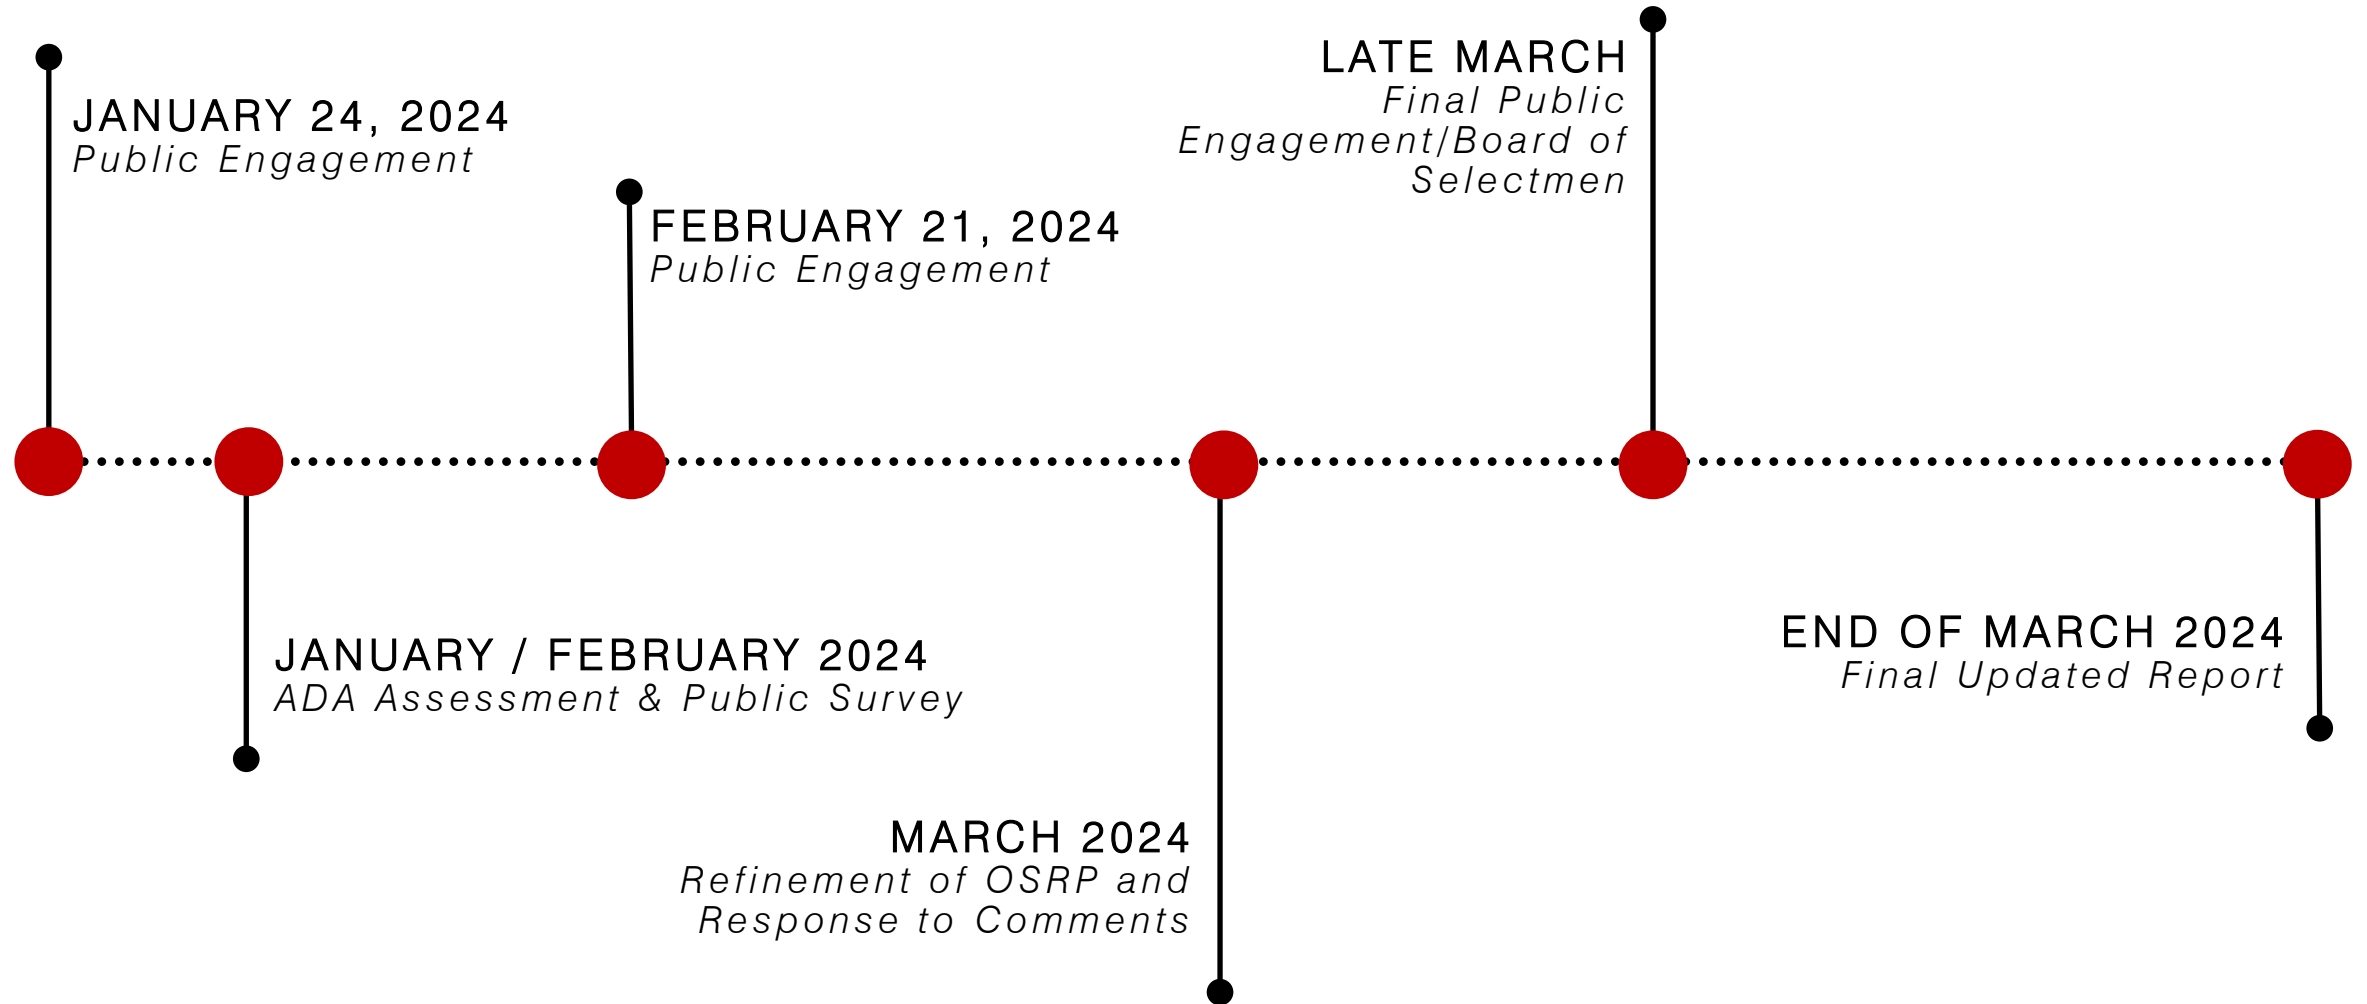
JANUARY 24, 2024
Public Engagement

JANUARY / FEBRUARY 2024
ADA Assessment & Public Survey

FEBRUARY 21, 2024
Public Engagement

MARCH 2024
Refinement of OSRP and Response to Comments

LATE MARCH
Final Public Engagement/Board of Selectmen

END OF MARCH 2024
Final Updated Report